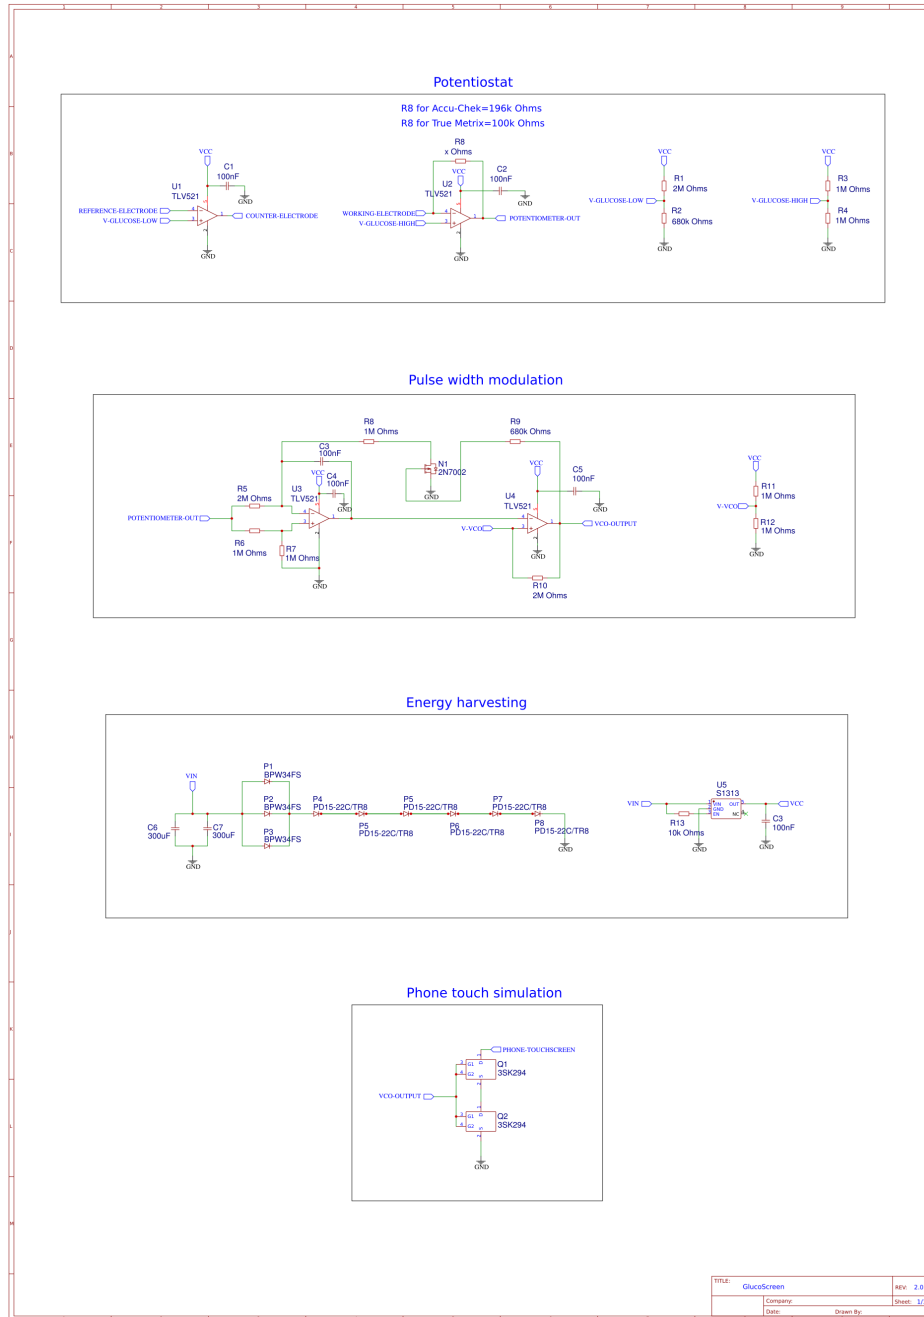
1 2 3 4 5 6 7 8 9

A B C D E F G H I J K L M

Potentiostat

R8 for Accu-Chek=196k Ohms
R8 for True Metrix=100k Ohms

VCC
C1
100nF
GND
U1
TLV521
REFERENCE-ELECTRODE
V-GLUCOSE-LOW
COUNTER-ELECTRODE
GND

R8
x Ohms
VCC
C2
100nF
GND
U2
TLV521
WORKING-ELECTRODE
V-GLUCOSE-HIGH
POTENTIOMETER-OUT
GND

VCC
R1
2M Ohms
V-GLUCOSE-LOW
R2
680k Ohms
GND

VCC
R3
1M Ohms
V-GLUCOSE-HIGH
R4
1M Ohms
GND

Pulse width modulation

R8
1M Ohms
R9
680k Ohms
C3
100nF
N1
2N7002
GND
VCC
C5
100nF
GND
VCC
C4
100nF
R5
2M Ohms
U3
TLV521
U4
TLV521
POTENTIOMETER-OUT
V-VCO
VCO-OUTPUT
R6
1M Ohms
R7
1M Ohms
GND
GND
R10
2M Ohms
VCC
R11
1M Ohms
V-VCO
R12
1M Ohms
GND

Energy harvesting

P1
BPW34FS
VIN
P2
BPW34FS
P4
PD15-22C/TR8
P5
PD15-22C/TR8
P7
PD15-22C/TR8
C6
300uF
C7
300uF
P3
BPW34FS
P5
PD15-22C/TR8
P6
PD15-22C/TR8
P8
PD15-22C/TR8
GND
GND
U5
S1313
VIN
VIN
GND
EN
OUT
NC
VCC
R13
10k Ohms
C3
100nF
GND
GND

Phone touch simulation

PHONE-TOUCHSCREEN
Q1
3SK294
VCO-OUTPUT
Q2
3SK294
GND

TITLE: GlucoScreen
REV: 2.0
Company:
Sheet: 1/
Date:
Drawn By: